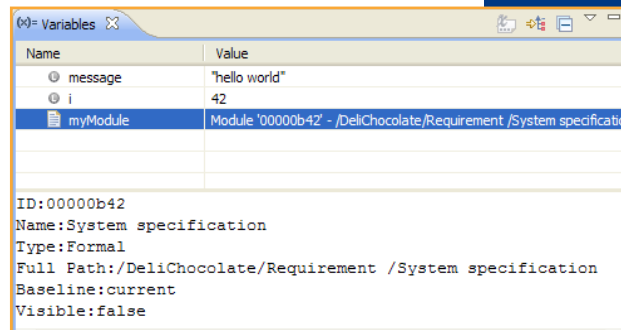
(x)= Variables

| Name | Value |
|---|---|
| message | "hello world" |
| i | 42 |
| myModule | Module '00000b42' - /DeliChocolate/Requirement /System specificatio |

ID:00000b42
Name:System specification
Type:Formal
Full Path:/DeliChocolate/Requirement /System specification
Baseline:current
Visible:false